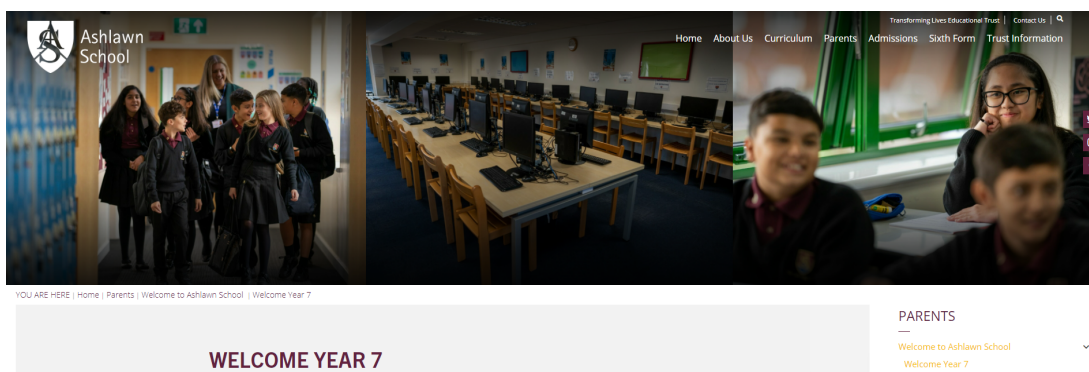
AS
Ashlawn School

Transforming Lives Educational Trust | Contact Us |

Home About Us Curriculum Parents Admissions Sixth Form Trust Information

YOU ARE HERE | Home | Parents | Welcome to Ashlawn School | Welcome Year 7

WELCOME YEAR 7

PARENTS

Welcome to Ashlawn School

Welcome Year 7